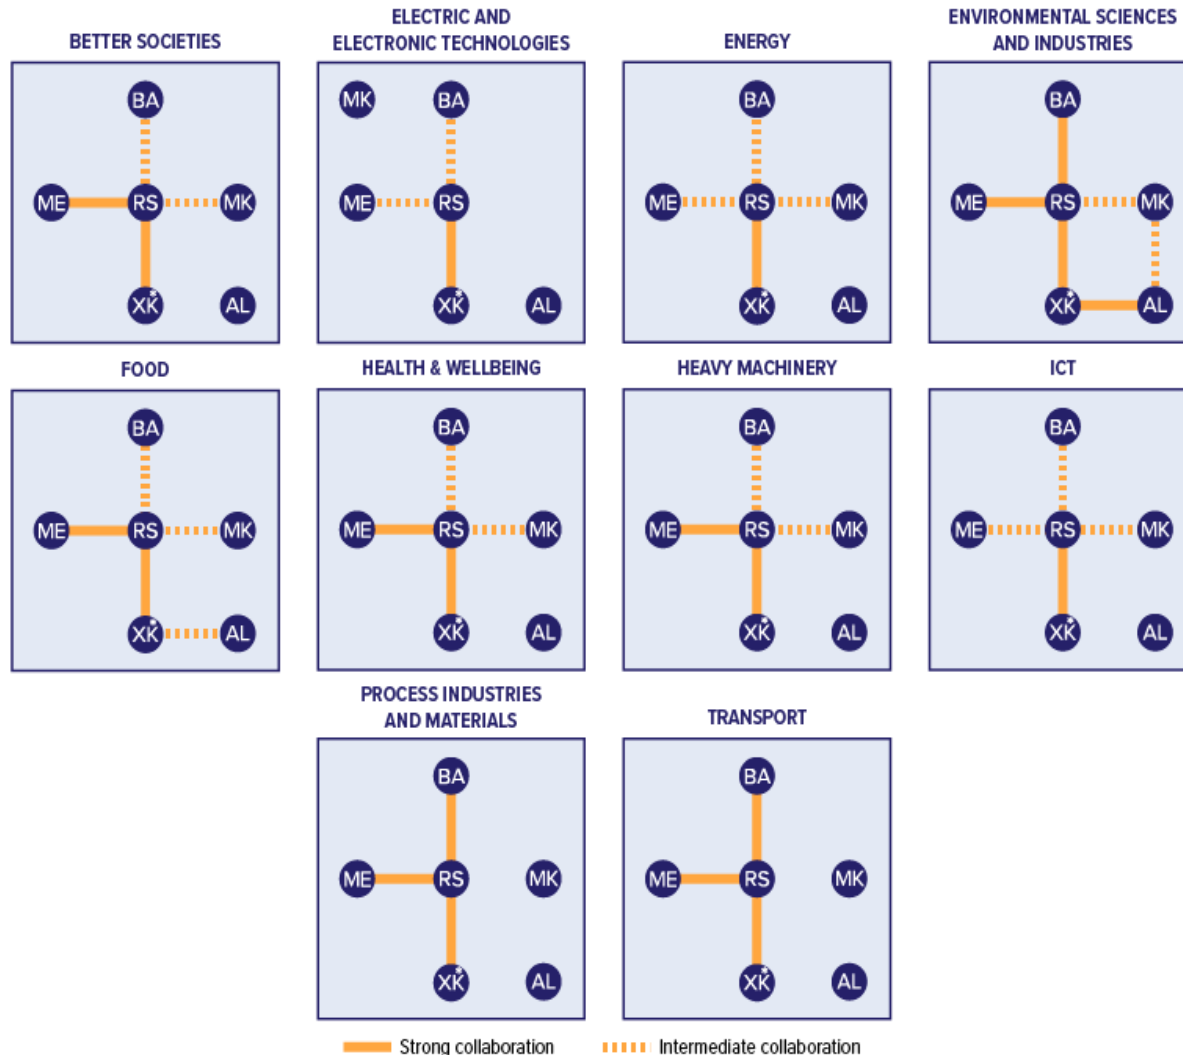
BETTER SOCIETIES

BA ME RS MK XK* AL

ELECTRIC AND ELECTRONIC TECHNOLOGIES

MK BA ME RS XK* AL

ENERGY

BA ME RS MK XK* AL

ENVIRONMENTAL SCIENCES AND INDUSTRIES

BA ME RS MK XK* AL

FOOD

BA ME RS MK XK* AL

HEALTH & WELLBEING

BA ME RS MK XK* AL

HEAVY MACHINERY

BA ME RS MK XK* AL

ICT

BA ME RS MK XK* AL

PROCESS INDUSTRIES AND MATERIALS

BA ME RS MK XK* AL

TRANSPORT

BA ME RS MK XK* AL

Strong collaboration
Intermediate collaboration